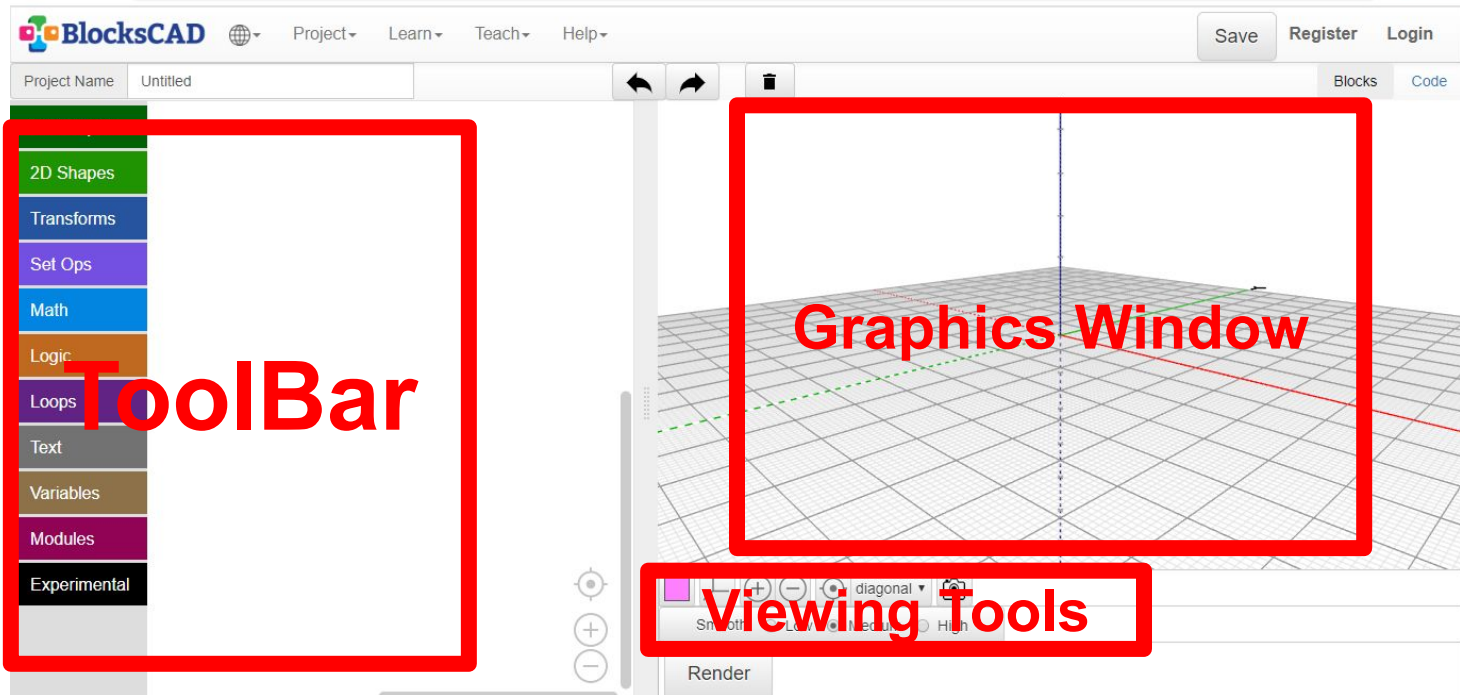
BlocksCAD Project Learn Teach Help Save Register Login

Project Name Untitled

Blocks Code

2D Shapes
Transforms
Set Ops
Math
Logic
Loops
Text
Variables
Modules
Experimental

ToolBar

Graphics Window

diagonal

Viewing Tools

Smooth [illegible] Low Medium High

Render